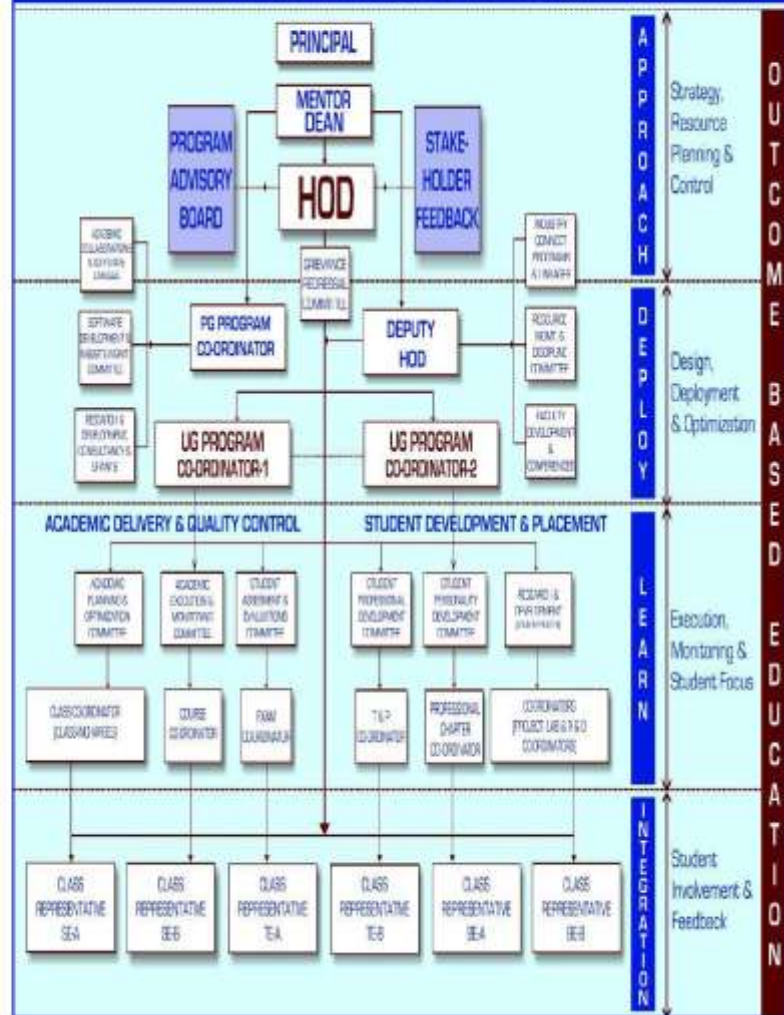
PRINCIPAL

MENTOR DEAN

PROGRAM ADVISORY BOARD

HOD

STAKE-HOLDER FEEDBACK

A P P R O A C H

Strategy, Resource Planning & Control

O U T C O M E B A S E D E D U C A T I O N

ACADEMIC COLLABORATIONS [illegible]

GRIEVANCE REDRESSAL COMMITTEE

INDUSTRY CONNECT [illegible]

SOFTWARE DEVELOPMENT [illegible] COMMITTEE

PG PROGRAM CO-ORDINATOR

DEPUTY HOD

RESOURCE MGMT. & DISCIPLINE COMMITTEE

D E P L O Y

Design, Deployment & Optimization

RESEARCH & DEVELOPMENT, CONSULTANCY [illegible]

UG PROGRAM CO-ORDINATOR-1

UG PROGRAM CO-ORDINATOR-2

FACULTY DEVELOPMENT & CONFERENCES

ACADEMIC DELIVERY & QUALITY CONTROL

STUDENT DEVELOPMENT & PLACEMENT

ACADEMIC PLANNING & OPTIMIZATION COMMITTEE

ACADEMIC EXECUTION & MONITORING COMMITTEE

STUDENT ASSESSMENT & EVALUATION COMMITTEE

STUDENT PROFESSIONAL DEVELOPMENT COMMITTEE

STUDENT PERSONALITY DEVELOPMENT COMMITTEE

RESEARCH & DEVELOPMENT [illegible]

L E A R N

Execution, Monitoring & Student Focus

CLASS COORDINATOR [CLASS TEACHER]

COURSE CO-ORDINATOR

EXAM COORDINATOR

T & P CO-ORDINATOR

PROFESSIONAL CHAPTER CO-ORDINATOR

COORDINATORS [PROJECT, LAB & R & D COORDINATORS]

CLASS REPRESENTATIVE SE-A

CLASS REPRESENTATIVE SE-B

CLASS REPRESENTATIVE TE-A

CLASS REPRESENTATIVE TE-B

CLASS REPRESENTATIVE BE-A

CLASS REPRESENTATIVE BE-B

I N T E G R A T I O N

Student Involvement & Feedback